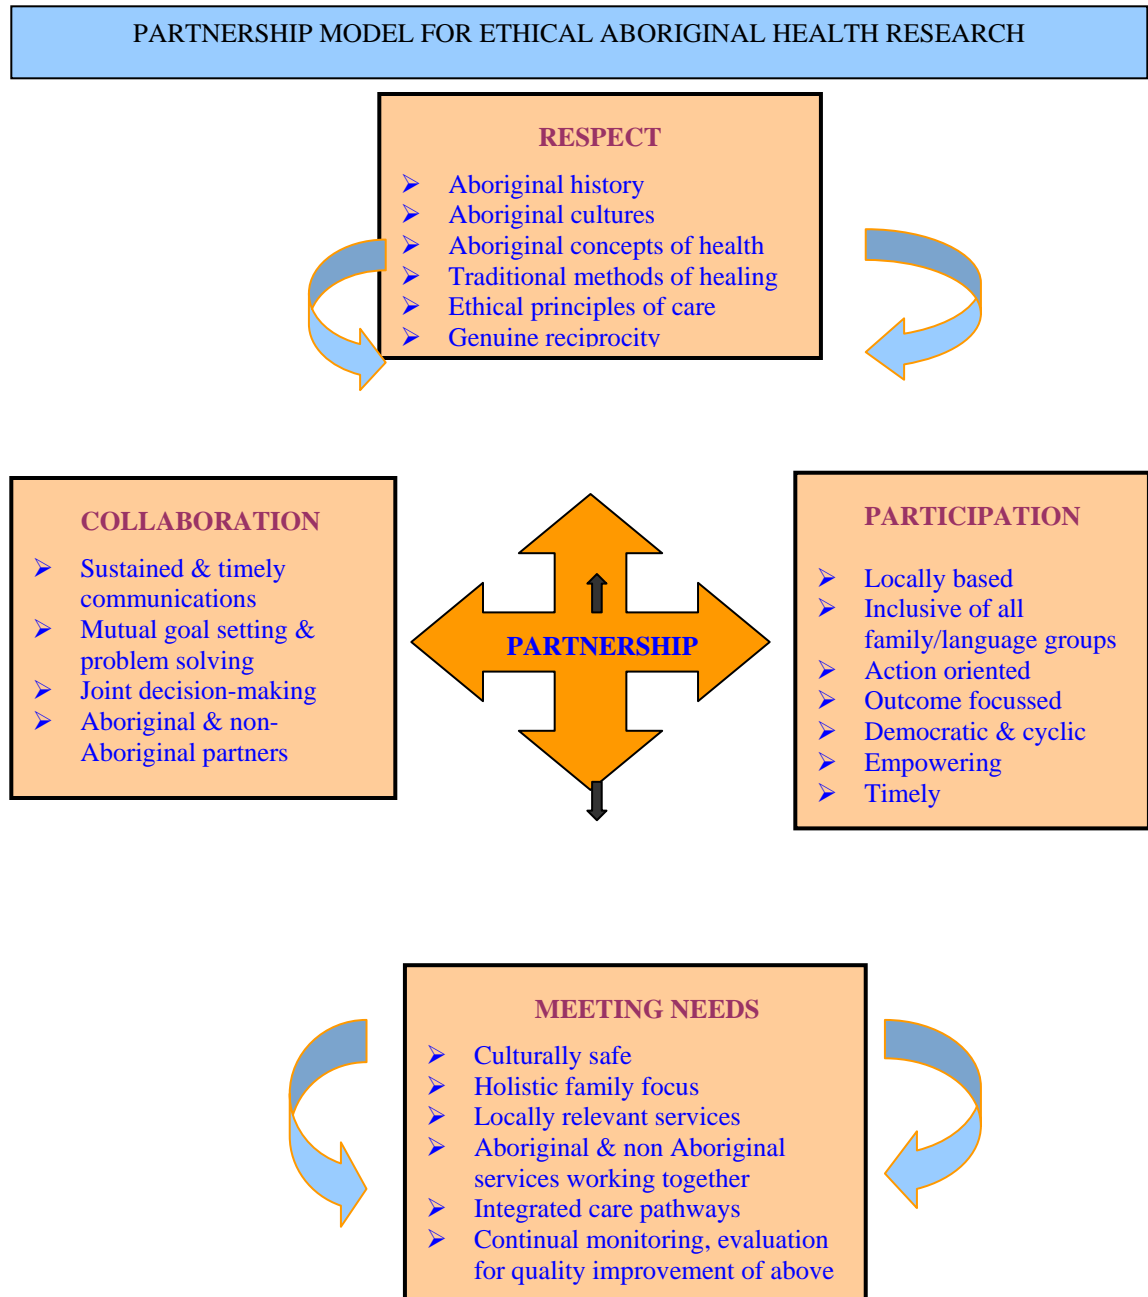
PARTNERSHIP MODEL FOR ETHICAL ABORIGINAL HEALTH RESEARCH

RESPECT

- Aboriginal history
- Aboriginal cultures
- Aboriginal concepts of health
- Traditional methods of healing
- Ethical principles of care
- Genuine reciprocity

COLLABORATION

- Sustained & timely communications
- Mutual goal setting & problem solving
- Joint decision-making
- Aboriginal & non-Aboriginal partners

PARTNERSHIP

PARTICIPATION

- Locally based
- Inclusive of all family/language groups
- Action oriented
- Outcome focussed
- Democratic & cyclic
- Empowering
- Timely

MEETING NEEDS

- Culturally safe
- Holistic family focus
- Locally relevant services
- Aboriginal & non Aboriginal services working together
- Integrated care pathways
- Continual monitoring, evaluation for quality improvement of above